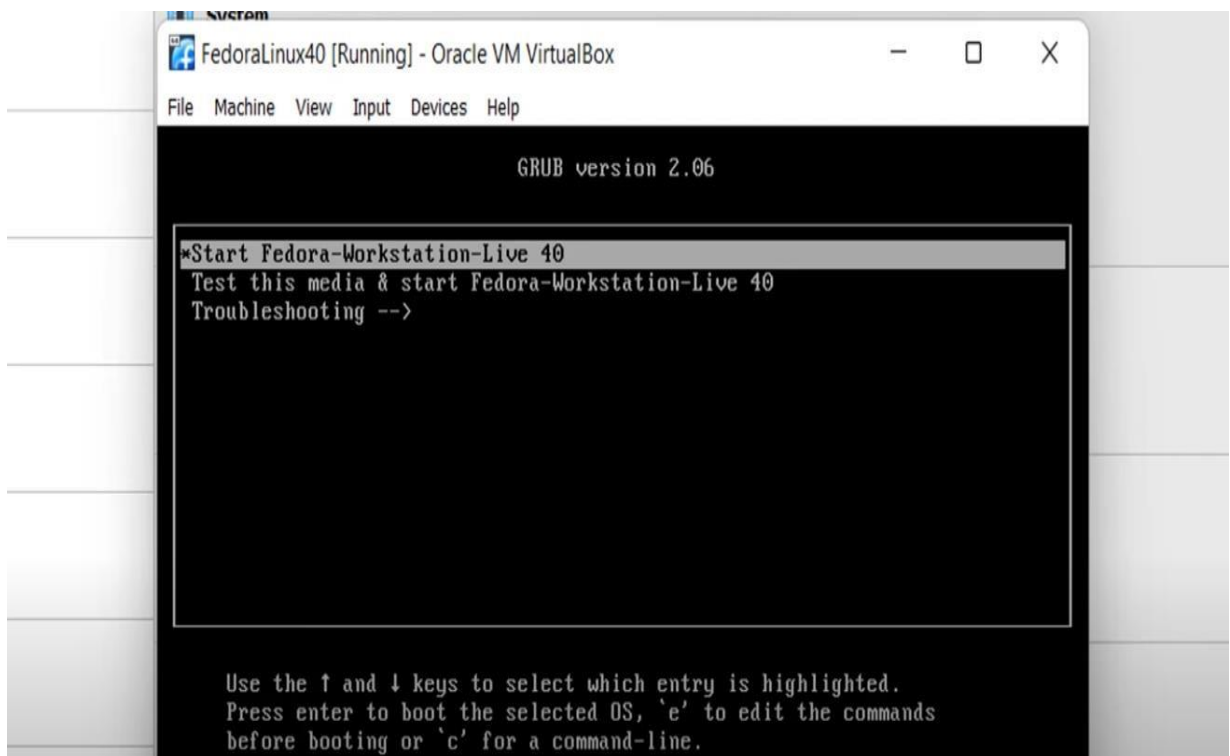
System

FedoraLinux40 [Running] - Oracle VM VirtualBox

File Machine View Input Devices Help

GRUB version 2.06

*Start Fedora-Workstation-Live 40
Test this media & start Fedora-Workstation-Live 40
Troubleshooting -->

Use the ↑ and ↓ keys to select which entry is highlighted.
Press enter to boot the selected OS, `e' to edit the commands before booting or `c' for a command-line.